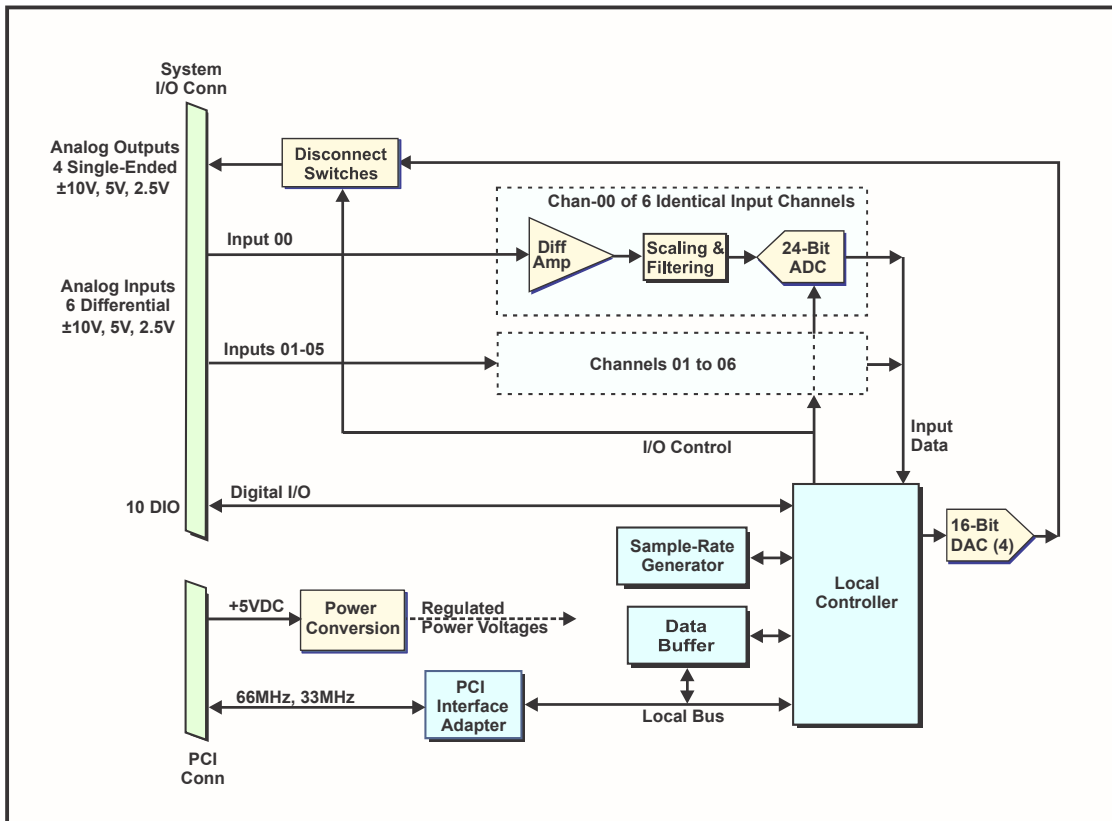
System I/O Conn

Analog Outputs 4 Single-Ended ±10V, 5V, 2.5V

Disconnect Switches

Chan-00 of 6 Identical Input Channels

Input 00

Diff Amp

Scaling & Filtering

24-Bit ADC

Analog Inputs 6 Differential ±10V, 5V, 2.5V

Inputs 01-05

Channels 01 to 06

I/O Control

Input Data

10 DIO

Digital I/O

Sample-Rate Generator

Local Controller

16-Bit DAC (4)

+5VDC

Power Conversion

Regulated Power Voltages

Data Buffer

66MHz, 33MHz

PCI Interface Adapter

Local Bus

PCI Conn